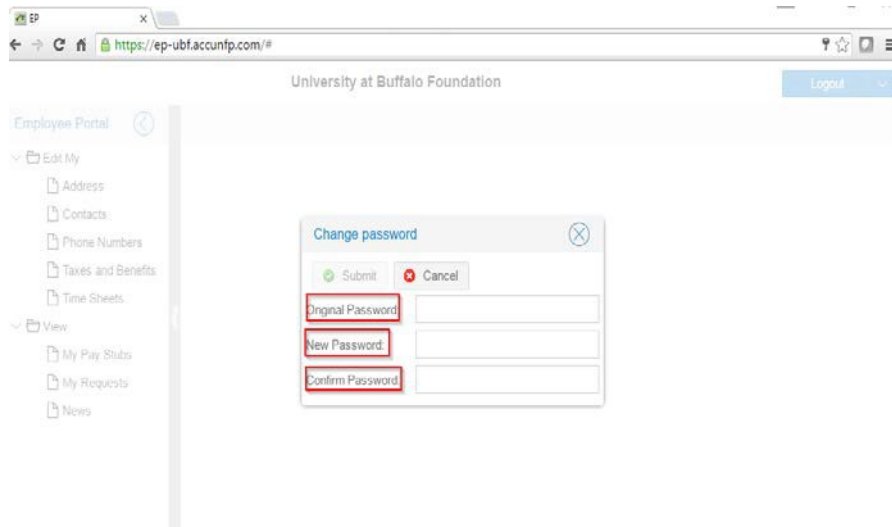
EP

https://ep-ubf.accunfp.com/#

University at Buffalo Foundation

Logout

Employee Portal

Edit My

Address

Contacts

Phone Numbers

Taxes and Benefits

Time Sheets

View

My Pay Stubs

My Requests

News

Change password

Submit

Cancel

Original Password:

New Password:

Confirm Password: